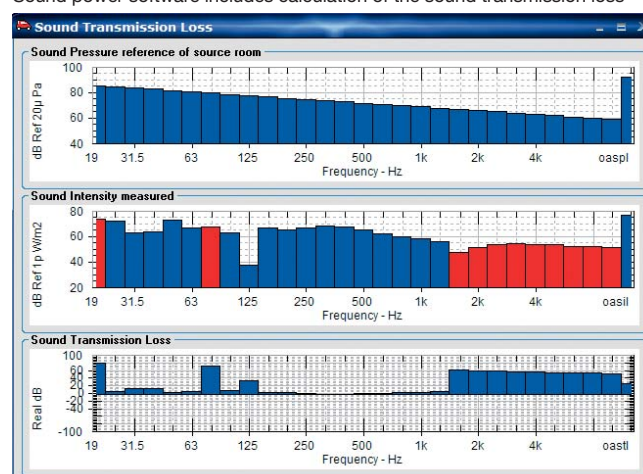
Sound power software includes calculation of the sound transmission loss

Sound Transmission Loss

Sound Pressure reference of source room

100
80
60
40
dB Ref 20µ Pa
19 31.5 63 125 250 500 1k 2k 4k oaspl
Frequency - Hz

Sound Intensity measured

80
60
40
20
dB Ref 1p W/m2
19 31.5 63 125 250 500 1k 2k 4k oasil
Frequency - Hz

Sound Transmission Loss

100
80
60
40
20
0
-20
-40
-60
-100
Real dB
19 31.5 63 125 250 500 1k 2k 4k oastl
Frequency - Hz